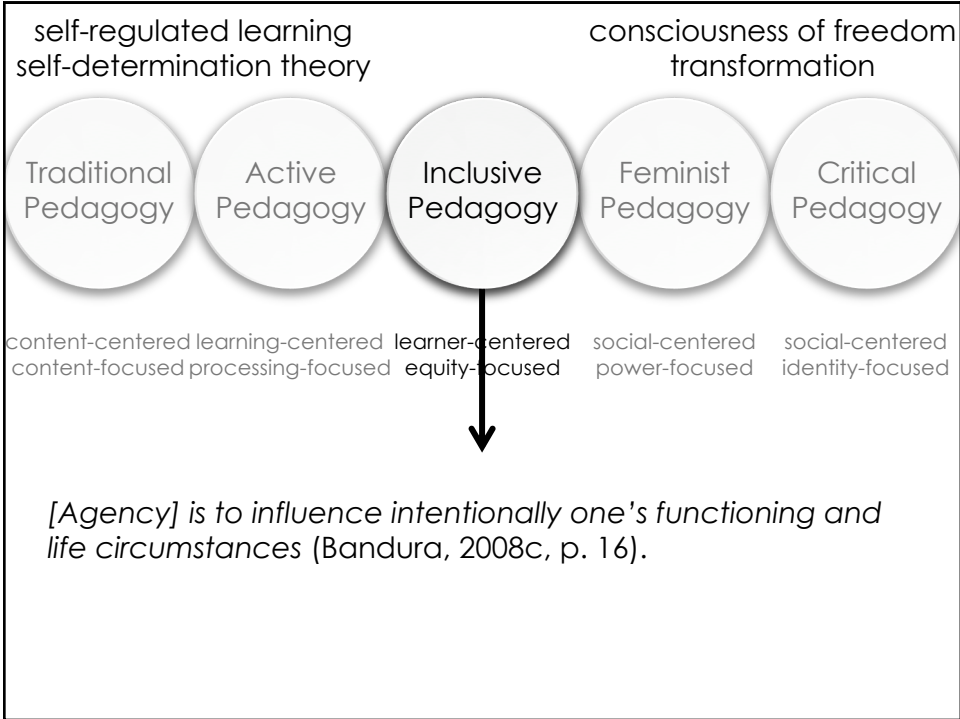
self-regulated learning
self-determination theory

consciousness of freedom
transformation

Traditional Pedagogy

Active Pedagogy

Inclusive Pedagogy

Feminist Pedagogy

Critical Pedagogy

content-centered
content-focused

learning-centered
processing-focused

learner-centered
equity-focused

social-centered
power-focused

social-centered
identity-focused

*[Agency] is to influence intentionally one's functioning and life circumstances* (Bandura, 2008c, p. 16).